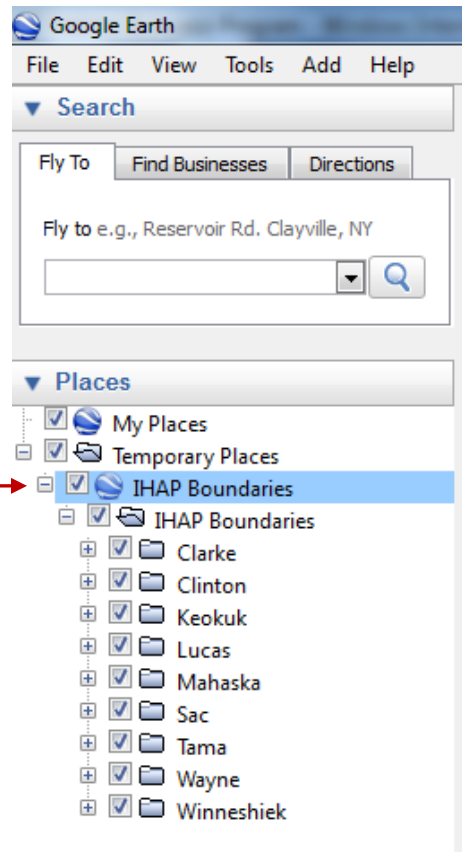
Google Earth

File Edit View Tools Add Help

▼ Search

Fly To | Find Businesses | Directions

Fly to e.g., Reservoir Rd. Clayville, NY

▼ Places

My Places
Temporary Places
IHAP Boundaries
IHAP Boundaries
Clarke
Clinton
Keokuk
Lucas
Mahaska
Sac
Tama
Wayne
Winneshiek